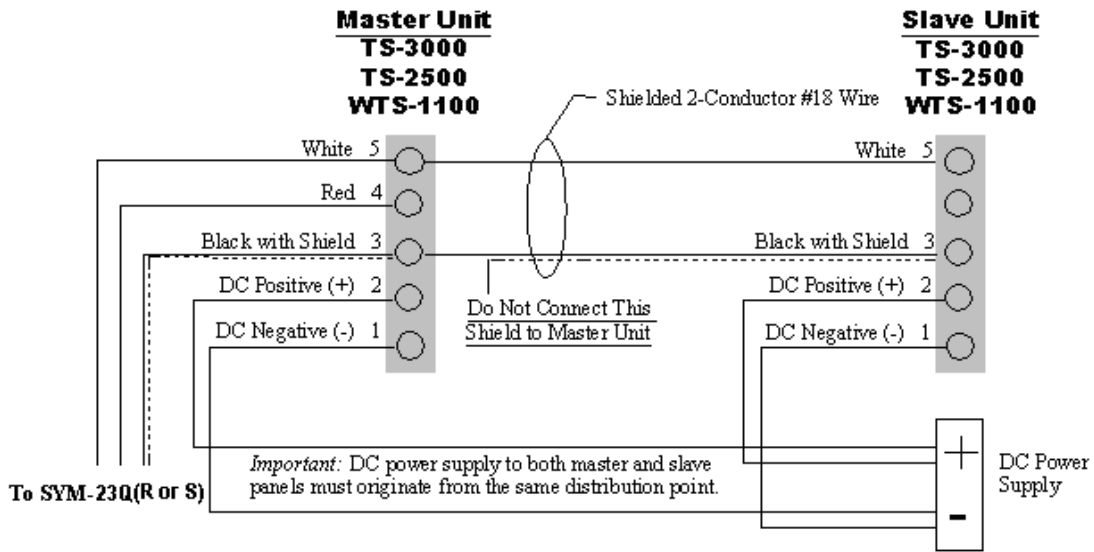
Master Unit
TS-3000
TS-2500
WTS-1100

Slave Unit
TS-3000
TS-2500
WTS-1100

Shielded 2-Conductor #18 Wire

White 5
Red 4
Black with Shield 3
DC Positive (+) 2
DC Negative (-) 1

White 5
Black with Shield 3
DC Positive (+) 2
DC Negative (-) 1

Do Not Connect This Shield to Master Unit

*Important:* DC power supply to both master and slave panels must originate from the same distribution point.

+
-
DC Power Supply

To SYM-23Q(R or S)